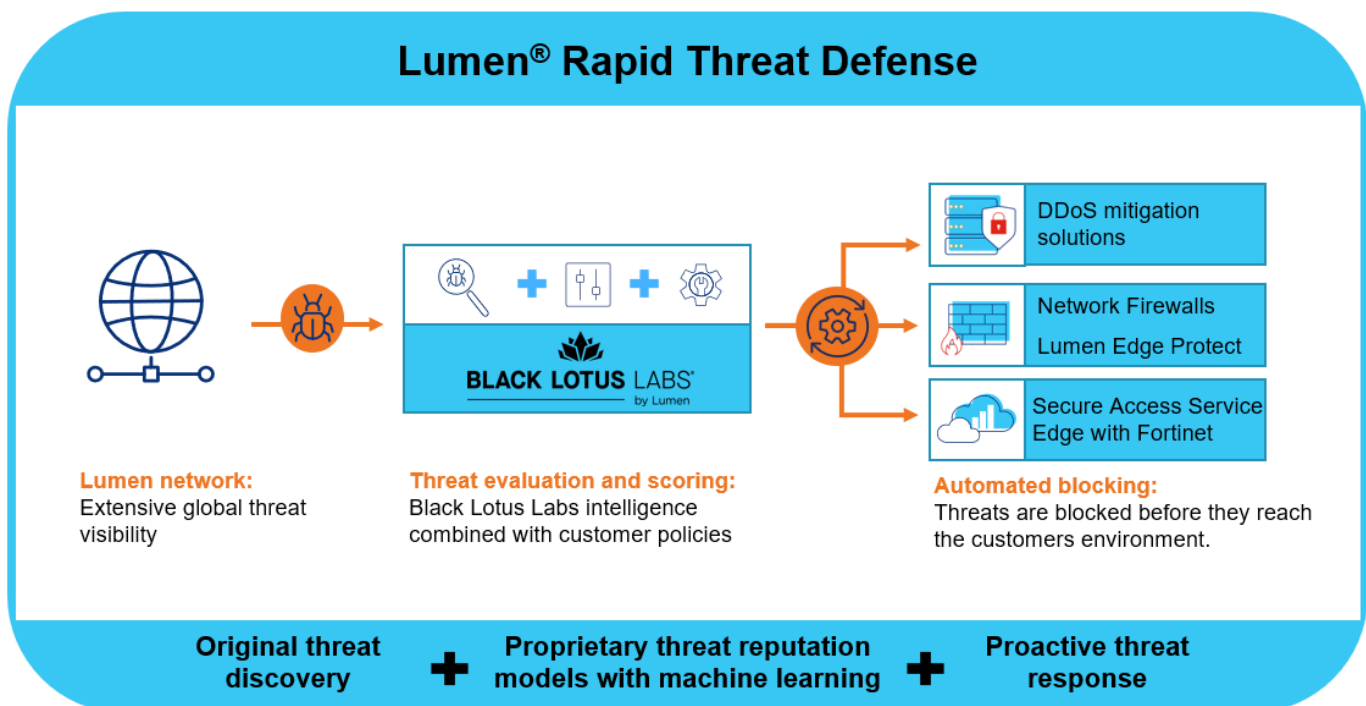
Lumen® Rapid Threat Defense

BLACK LOTUS LABS
by Lumen

DDoS mitigation solutions

Network Firewalls

Lumen Edge Protect

Secure Access Service Edge with Fortinet

Lumen network:
Extensive global threat visibility

Threat evaluation and scoring:
Black Lotus Labs intelligence combined with customer policies

Automated blocking:
Threats are blocked before they reach the customers environment.

Original threat discovery + Proprietary threat reputation models with machine learning + Proactive threat response